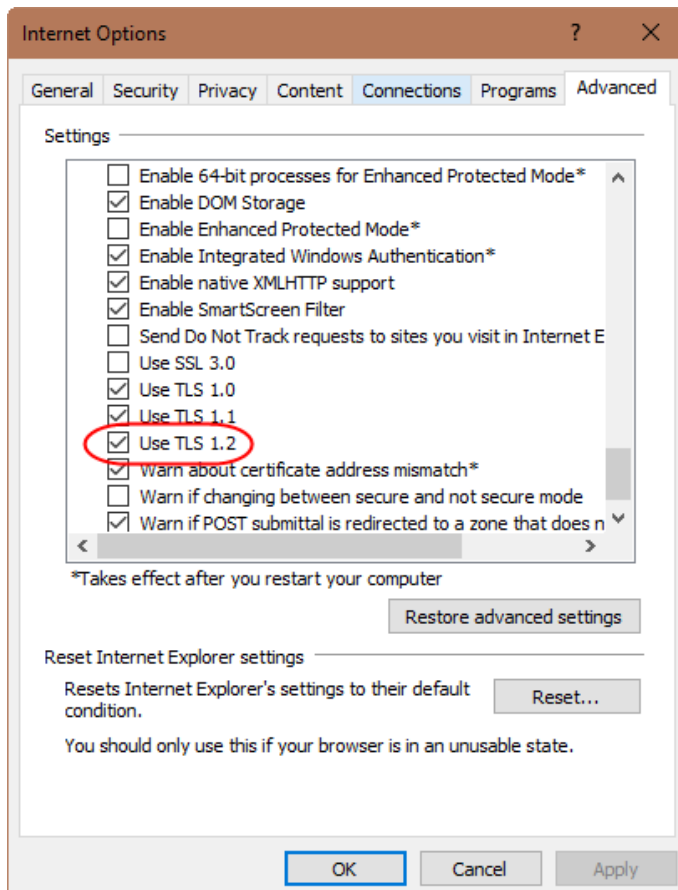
Internet Options ? ✕

General Security Privacy Content Connections Programs Advanced

Settings

Enable 64-bit processes for Enhanced Protected Mode*
Enable DOM Storage
Enable Enhanced Protected Mode*
Enable Integrated Windows Authentication*
Enable native XMLHTTP support
Enable SmartScreen Filter
Send Do Not Track requests to sites you visit in Internet E
Use SSL 3.0
Use TLS 1.0
Use TLS 1.1
Use TLS 1.2
Warn about certificate address mismatch*
Warn if changing between secure and not secure mode
Warn if POST submittal is redirected to a zone that does n

*Takes effect after you restart your computer

Restore advanced settings

Reset Internet Explorer settings

Resets Internet Explorer's settings to their default condition.

Reset...

You should only use this if your browser is in an unusable state.

OK Cancel Apply